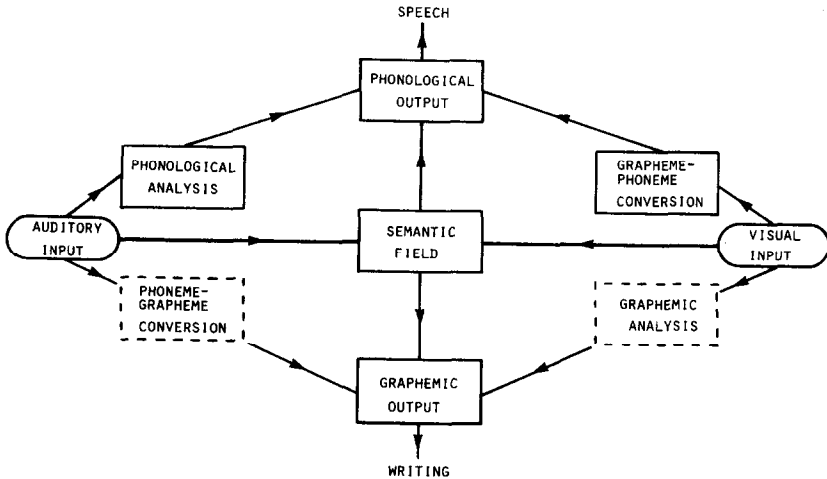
SPEECH

PHONOLOGICAL OUTPUT

PHONOLOGICAL ANALYSIS

GRAPHEME-PHONEME CONVERSION

AUDITORY INPUT

SEMANTIC FIELD

VISUAL INPUT

PHONEME-GRAPHEME CONVERSION

GRAPHEMIC ANALYSIS

GRAPHEMIC OUTPUT

WRITING